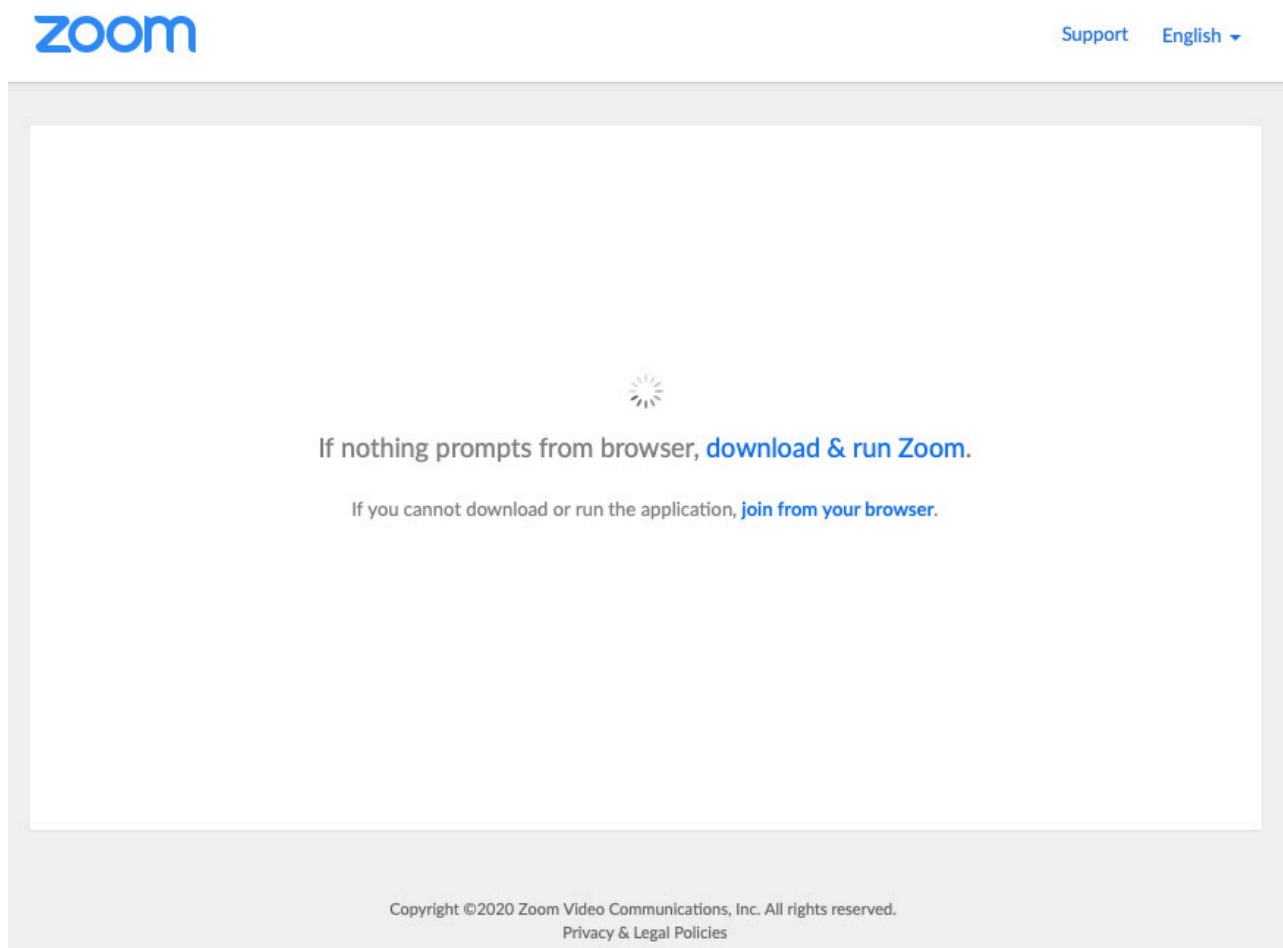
zoom

Support English

If nothing prompts from browser, download & run Zoom.

If you cannot download or run the application, join from your browser.

Copyright ©2020 Zoom Video Communications, Inc. All rights reserved.
Privacy & Legal Policies